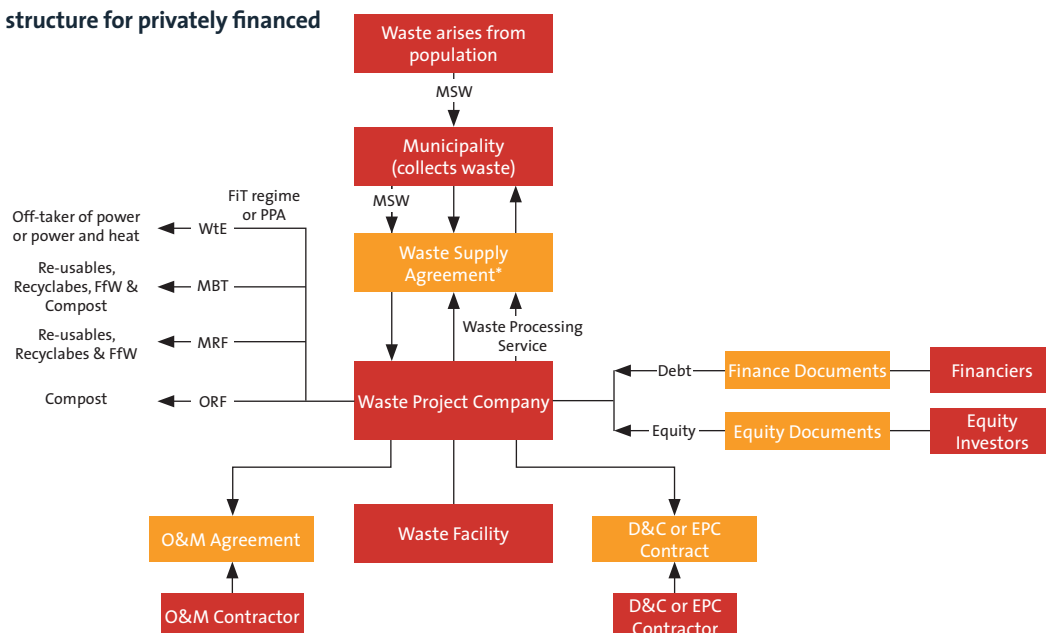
structure for privately financed

Waste arises from population

MSW

Municipality (collects waste)

MSW

Waste Supply Agreement*

Waste Processing Service

FiT regime or PPA

Off-taker of power or power and heat

WtE

Re-usables, Recyclabes, FfW & Compost

MBT

Re-usables, Recyclabes & FfW

MRF

Compost

ORF

Waste Project Company

Debt

Finance Documents

Financiers

Equity

Equity Documents

Equity Investors

O&M Agreement

Waste Facility

D&C or EPC Contract

O&M Contractor

D&C or EPC Contractor